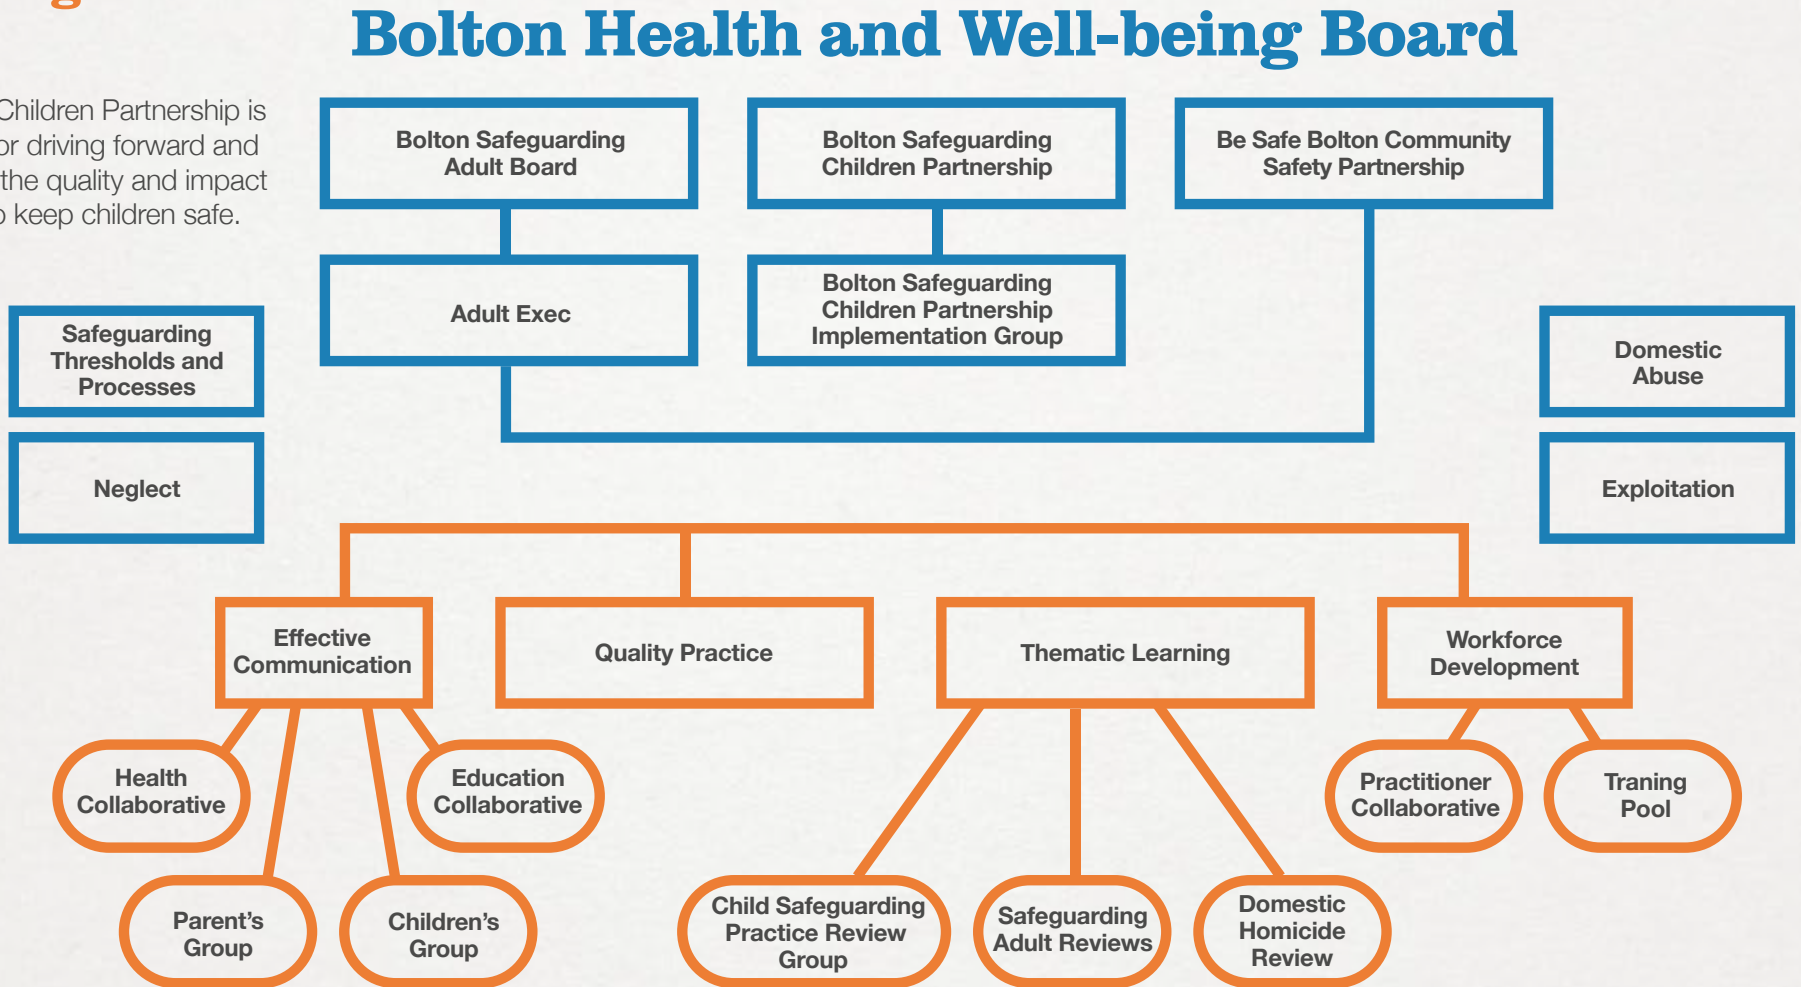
Bolton Health and Well-being Board

Children Partnership is or driving forward and the quality and impact keep children safe.

Bolton Safeguarding Adult Board

Bolton Safeguarding Children Partnership

Be Safe Bolton Community Safety Partnership

Adult Exec

Bolton Safeguarding Children Partnership Implementation Group

Safeguarding Thresholds and Processes

Neglect

Domestic Abuse

Exploitation

Effective Communication

Quality Practice

Thematic Learning

Workforce Development

Health Collaborative

Education Collaborative

Parent's Group

Children's Group

Child Safeguarding Practice Review Group

Safeguarding Adult Reviews

Domestic Homicide Review

Practitioner Collaborative

Traning Pool